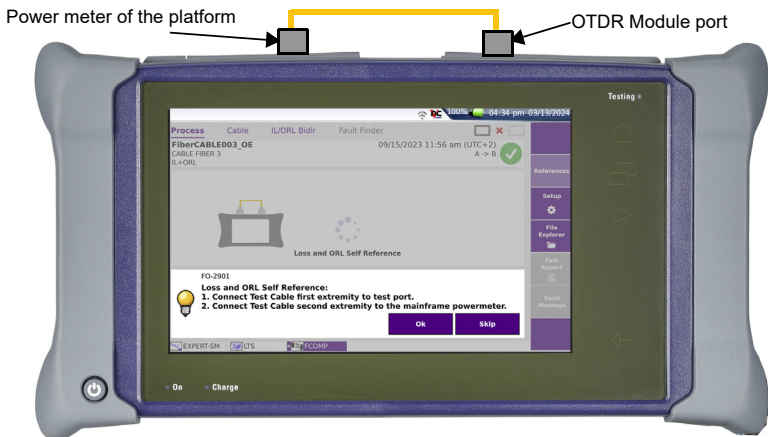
Power meter of the platform

OTDR Module port

Testing

100% 04:34 pm 03/13/2024

Process Cable IL/ORL Bidir Fault Finder

FiberCABLE003_OE
CABLE FIBER 3
IL+ORL

09/15/2023 11:56 am (UTC+2)
A -> B

References

Setup

File Explorer

Fast Report

Send Message

Loss and ORL Self Reference

FO-2901
Loss and ORL Self Reference:
1. Connect Test Cable first extremity to test port.
2. Connect Test Cable second extremity to the mainframe powermeter.

Ok

Skip

EXPERT-SM LTS FCOMP

On Charge